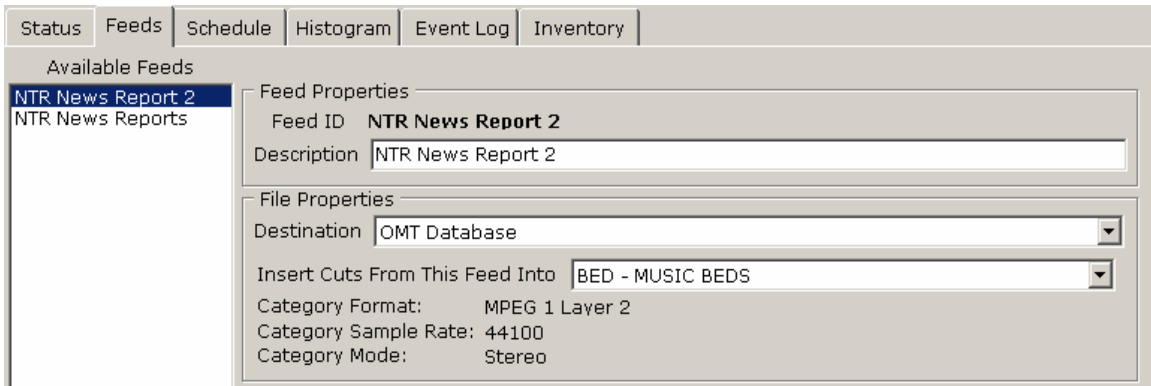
Status | Feeds | Schedule | Histogram | Event Log | Inventory

Available Feeds

NTR News Report 2
NTR News Reports

Feed Properties

Feed ID NTR News Report 2

Description NTR News Report 2

File Properties

Destination OMT Database

Insert Cuts From This Feed Into BED - MUSIC BEDS

Category Format: MPEG 1 Layer 2
Category Sample Rate: 44100
Category Mode: Stereo